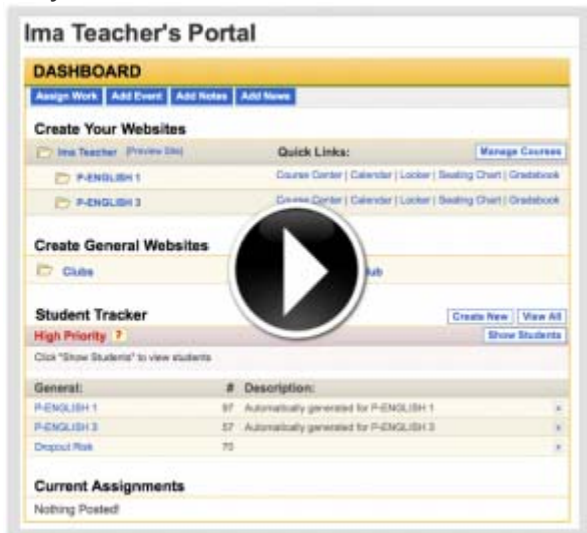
Ima Teacher's Portal

DASHBOARD

Assign Work | Add Event | Add Notes | Add News

Create Your Websites

Ima Teacher (Preview Site)

Quick Links:

Manage Courses

P-ENGLISH 1

Course Center | Calendar | Locker | Seating Chart | Gradebook

P-ENGLISH 3

Course Center | Calendar | Locker | Seating Chart | Gradebook

Create General Websites

Clubs

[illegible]lub

Student Tracker

Create New | View All

High Priority ?

Show Students

Click "Show Students" to view students

| General: | # | Description: |
|---|---|---|
| P-ENGLISH 1 | 97 | Automatically generated for P-ENGLISH 1 |
| P-ENGLISH 3 | 57 | Automatically generated for P-ENGLISH 3 |
| Dropout Risk | 70 | |

Current Assignments

Nothing Posted!